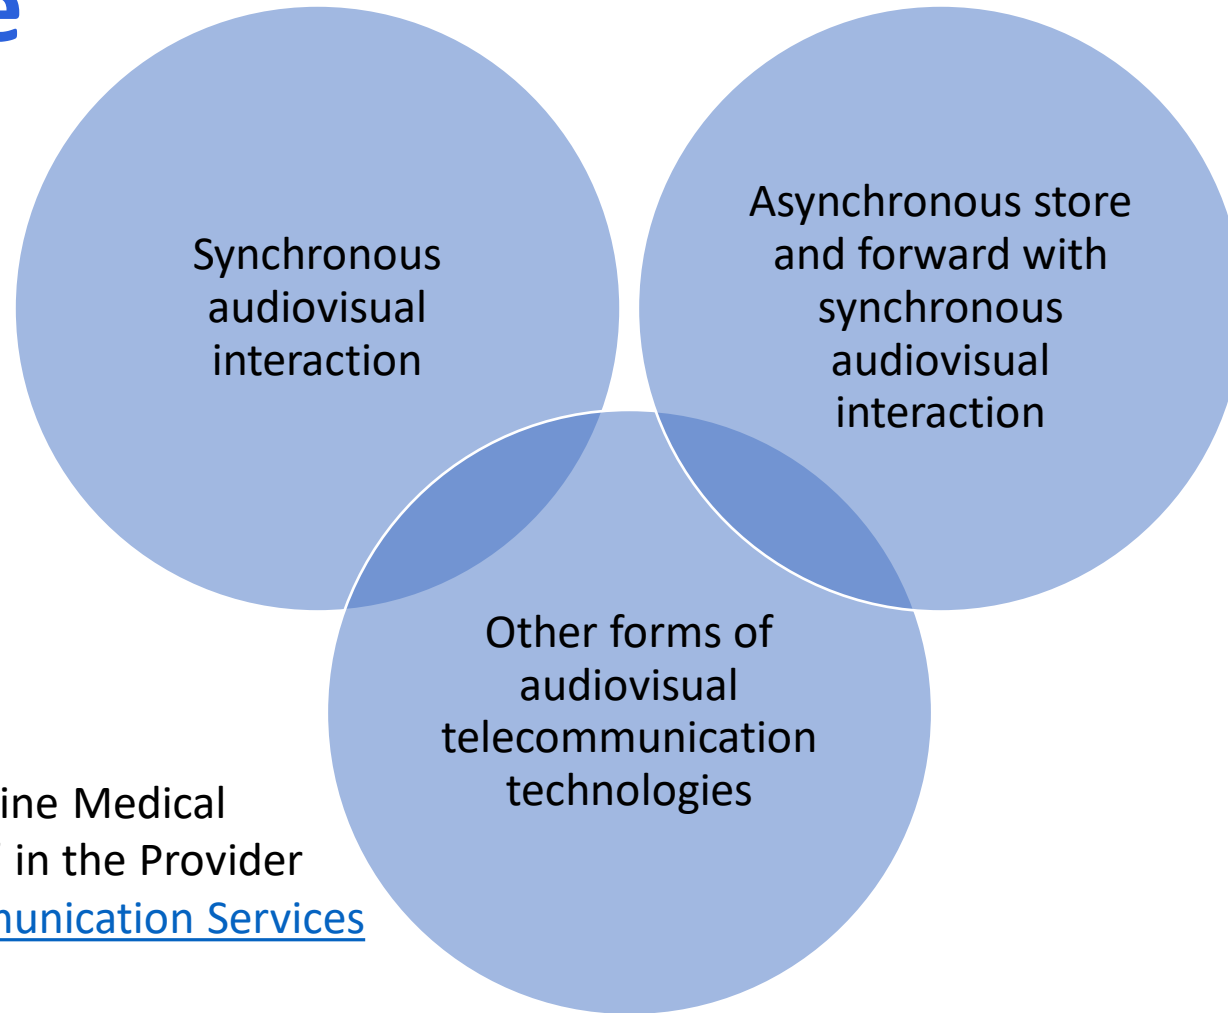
e

Synchronous audiovisual interaction

Asynchronous store and forward with synchronous audiovisual interaction

Other forms of audiovisual telecommunication technologies

ine Medical
in the Provider
nunication Services